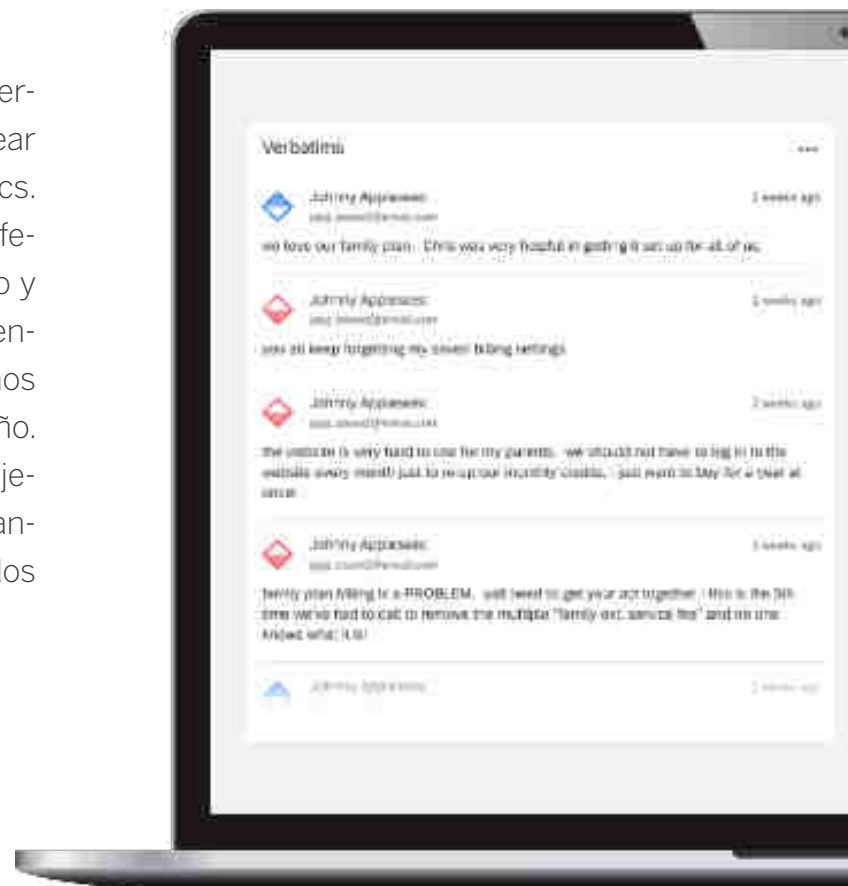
er-
ear
cs.
fe-
o y
en-
nos
ño.
je-
an-
dos

Verbatims

...

Johnny Appleseed
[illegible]

2 weeks ago

we love our family plan. Chris was very helpful in getting it set up for all of us.

Johnny Appleseed
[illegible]

2 weeks ago

you all keep forgetting my saved billing settings

Johnny Appleseed
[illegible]

2 weeks ago

the website is very hard to use for my parents. we should not have to log in to the website every month just to re-up our monthly credits. i just want to pay for a year at once

Johnny Appleseed
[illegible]

2 weeks ago

family plan billing is a PROBLEM. ya'll need to get your act together. this is the 5th time we've had to call to remove the multiple "family ext. service fee" and no one knows what it is!

Johnny Appleseed

2 weeks ago